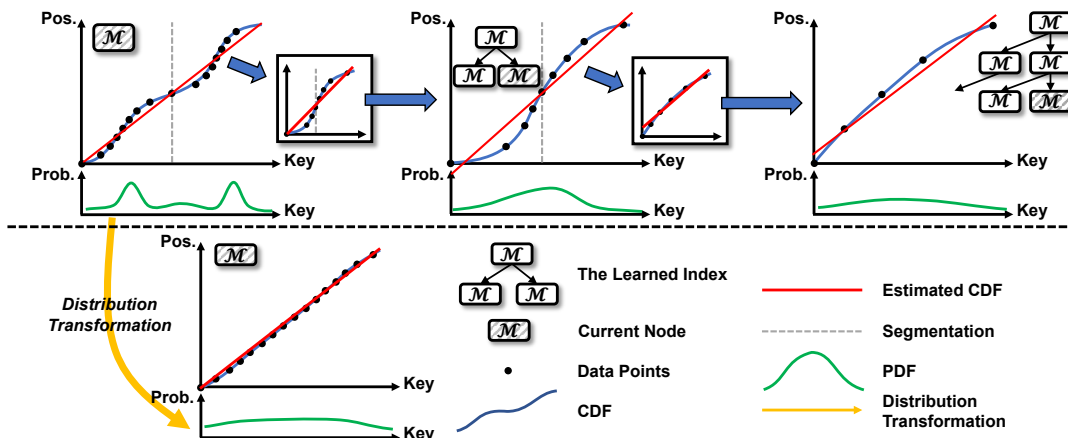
Pos.
$\mathcal{M}$
Key
Prob.
Key

Pos.
$\mathcal{M}$
$\mathcal{M}$ $\mathcal{M}$
Key
Prob.
Key

Pos.
$\mathcal{M}$
$\mathcal{M}$ $\mathcal{M}$
$\mathcal{M}$ $\mathcal{M}$
Key
Prob.
Key

Distribution Transformation

Pos.
$\mathcal{M}$
Key
Prob.
Key

$\mathcal{M}$
$\mathcal{M}$ $\mathcal{M}$
The Learned Index

$\mathcal{M}$
Current Node

Data Points

CDF

Estimated CDF

Segmentation

PDF

Distribution Transformation